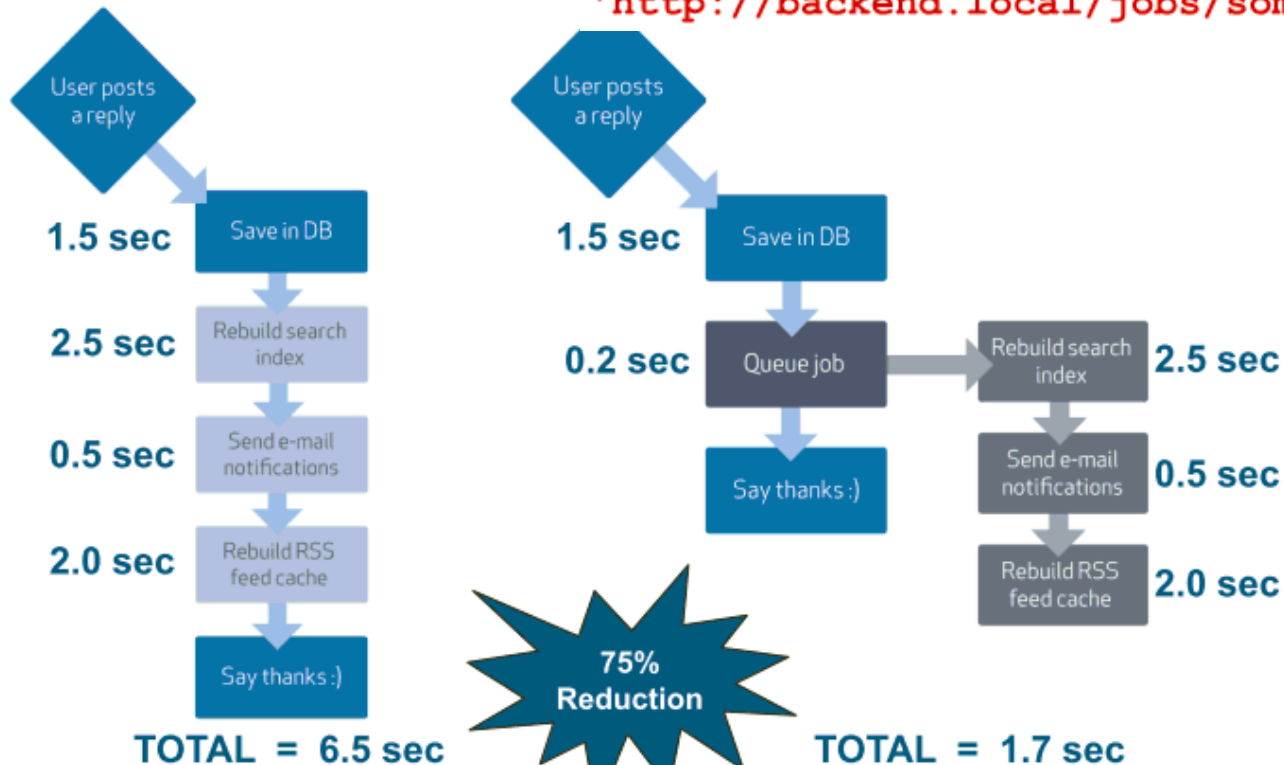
'http://backend.local/jobs/som

User posts a reply

1.5 sec

Save in DB

2.5 sec

Rebuild search index

0.5 sec

Send e-mail notifications

2.0 sec

Rebuild RSS feed cache

Say thanks :)

TOTAL = 6.5 sec

User posts a reply

1.5 sec

Save in DB

0.2 sec

Queue job

Say thanks :)

Rebuild search index

2.5 sec

Send e-mail notifications

0.5 sec

Rebuild RSS feed cache

2.0 sec

75% Reduction

TOTAL = 1.7 sec